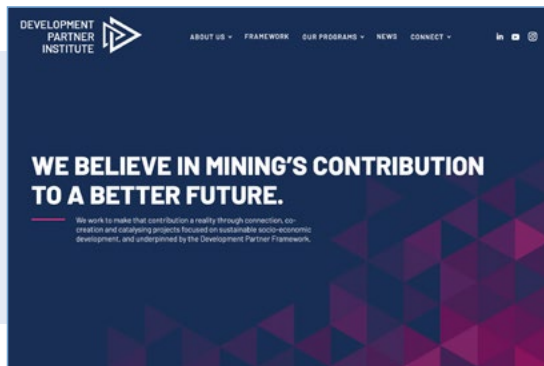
DEVELOPMENT PARTNER INSTITUTE

ABOUT US ▾ FRAMEWORK OUR PROGRAMS ▾ NEWS CONNECT ▾

in

WE BELIEVE IN MINING'S CONTRIBUTION TO A BETTER FUTURE.

We work to make that contribution a reality through connection, co-creation and catalysing projects focused on sustainable socio-economic development, and underpinned by the Development Partner Framework.